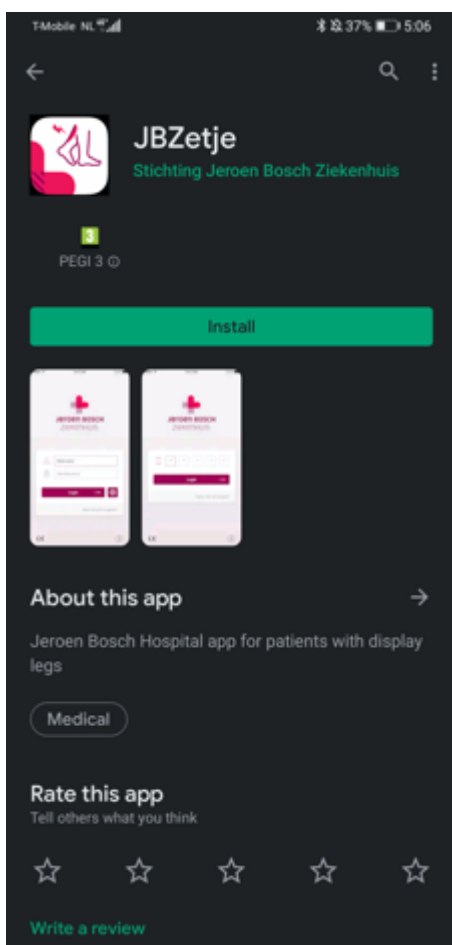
T-Mobile NL

37% 5:06

JBZetje

Stichting Jeroen Bosch Ziekenhuis

3

PEGI 3

Install

JEROEN BOSCH ZIEKENHUIS

JEROEN BOSCH ZIEKENHUIS

Login

Login

About this app

Jeroen Bosch Hospital app for patients with display legs

Medical

Rate this app

Tell others what you think

Write a review